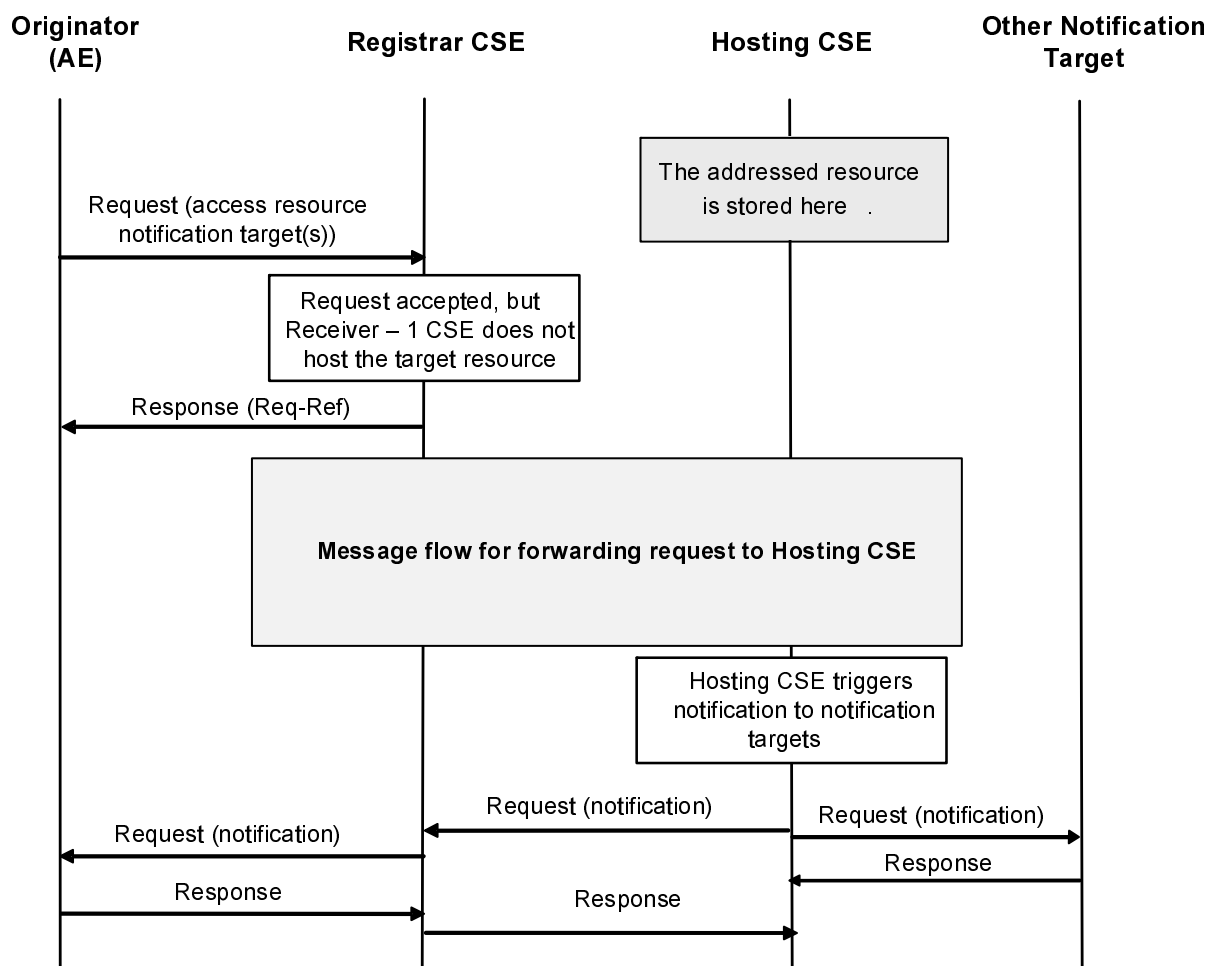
Originator (AE)

Registrar CSE

Hosting CSE

Other Notification Target

The addressed resource is stored here .

Request (access resource notification target(s))

Request accepted, but Receiver – 1 CSE does not host the target resource

Response (Req-Ref)

Message flow for forwarding request to Hosting CSE

Hosting CSE triggers notification to notification targets

Request (notification)

Request (notification)

Request (notification)

Response

Response

Response